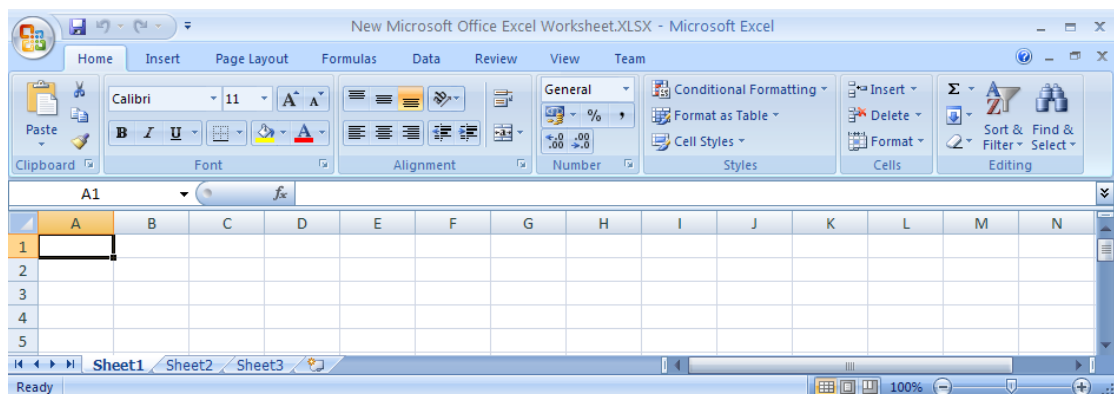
New Microsoft Office Excel Worksheet.XLSX - Microsoft Excel

Home Insert Page Layout Formulas Data Review View Team

Paste
Clipboard

Calibri 11
B I U
Font

Alignment

General
$ %
Number

Conditional Formatting
Format as Table
Cell Styles
Styles

Insert
Delete
Format
Cells

Σ
Sort & Filter
Find & Select
Editing

A1
$f_x$

| | A | B | C | D | E | F | G | H | I | J | K | L | M | N |
|---|---|---|---|---|---|---|---|---|---|---|---|---|---|---|
| 1 | | | | | | | | | | | | | | |
| 2 | | | | | | | | | | | | | | |
| 3 | | | | | | | | | | | | | | |
| 4 | | | | | | | | | | | | | | |
| 5 | | | | | | | | | | | | | | |

Sheet1 Sheet2 Sheet3

Ready
100%